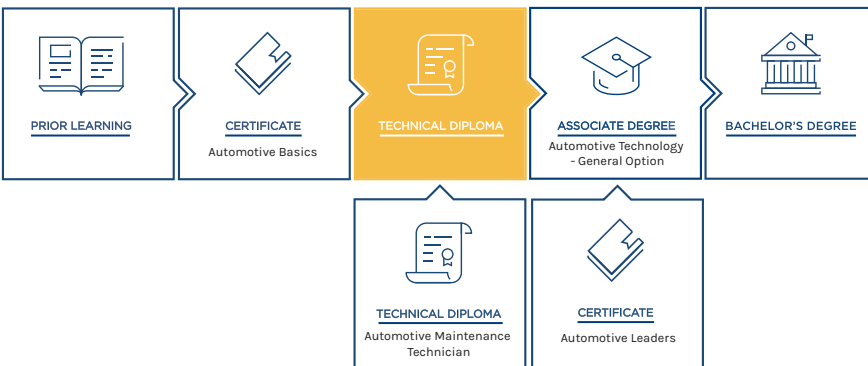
PRIOR LEARNING

CERTIFICATE
Automotive Basics

TECHNICAL DIPLOMA

ASSOCIATE DEGREE
Automotive Technology - General Option

BACHELOR'S DEGREE

TECHNICAL DIPLOMA
Automotive Maintenance Technician

CERTIFICATE
Automotive Leaders